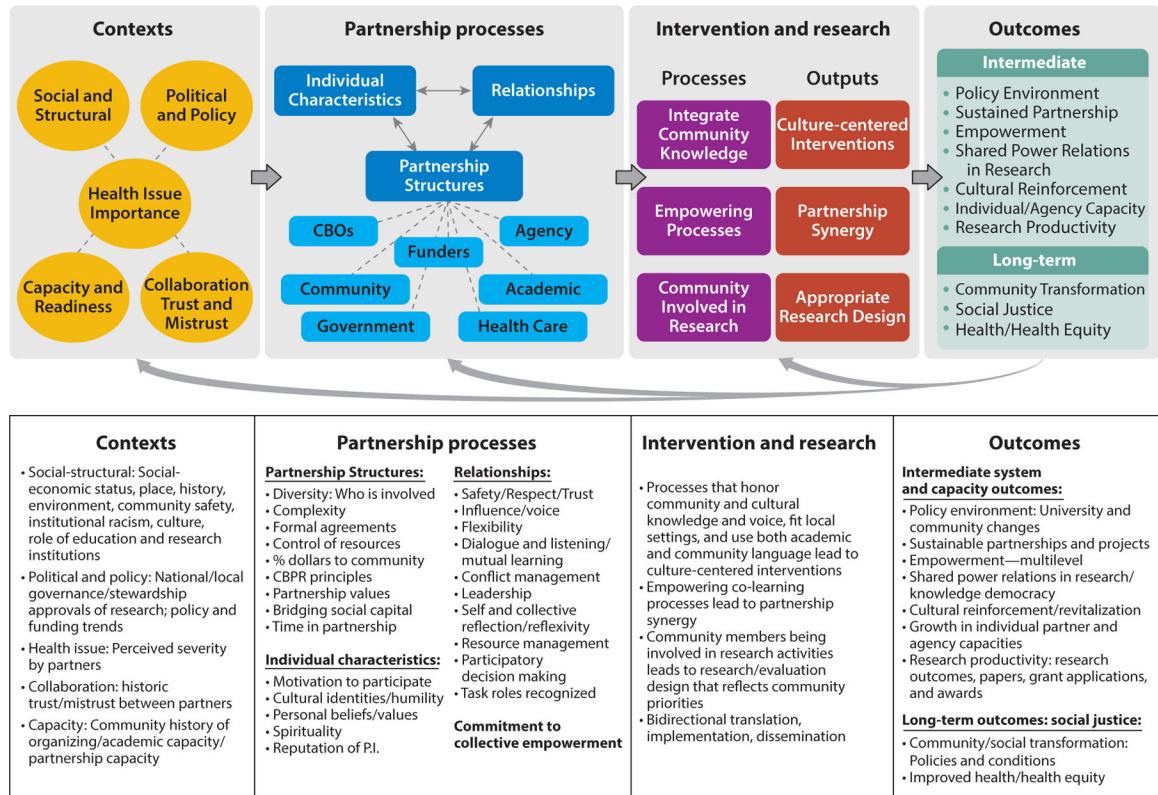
Contexts

Social and Structural

Political and Policy

Health Issue Importance

Capacity and Readiness

Collaboration Trust and Mistrust

Partnership processes

Individual Characteristics

Relationships

Partnership Structures

CBOs

Agency

Funders

Community

Academic

Government

Health Care

Intervention and research

Processes

Outputs

Integrate Community Knowledge

Culture-centered Interventions

Empowering Processes

Partnership Synergy

Community Involved in Research

Appropriate Research Design

Outcomes

Intermediate

• Policy Environment
• Sustained Partnership
• Empowerment
• Shared Power Relations in Research
• Cultural Reinforcement
• Individual/Agency Capacity
• Research Productivity

Long-term

• Community Transformation
• Social Justice
• Health/Health Equity

Contexts

• Social-structural: Social-economic status, place, history, environment, community safety, institutional racism, culture, role of education and research institutions
• Political and policy: National/local governance/stewardship approvals of research; policy and funding trends
• Health issue: Perceived severity by partners
• Collaboration: historic trust/mistrust between partners
• Capacity: Community history of organizing/academic capacity/partnership capacity

Partnership processes

Partnership Structures:
• Diversity: Who is involved
• Complexity
• Formal agreements
• Control of resources
• % dollars to community
• CBPR principles
• Partnership values
• Bridging social capital
• Time in partnership

Individual characteristics:
• Motivation to participate
• Cultural identities/humility
• Personal beliefs/values
• Spirituality
• Reputation of P.I.

Relationships:
• Safety/Respect/Trust
• Influence/voice
• Flexibility
• Dialogue and listening/mutual learning
• Conflict management
• Leadership
• Self and collective reflection/reflexivity
• Resource management
• Participatory decision making
• Task roles recognized

Commitment to collective empowerment

Intervention and research

• Processes that honor community and cultural knowledge and voice, fit local settings, and use both academic and community language lead to culture-centered interventions
• Empowering co-learning processes lead to partnership synergy
• Community members being involved in research activities leads to research/evaluation design that reflects community priorities
• Bidirectional translation, implementation, dissemination

Outcomes

Intermediate system and capacity outcomes:
• Policy environment: University and community changes
• Sustainable partnerships and projects
• Empowerment—multilevel
• Shared power relations in research/knowledge democracy
• Cultural reinforcement/revitalization
• Growth in individual partner and agency capacities
• Research productivity: research outcomes, papers, grant applications, and awards

Long-term outcomes: social justice:
• Community/social transformation: Policies and conditions
• Improved health/health equity